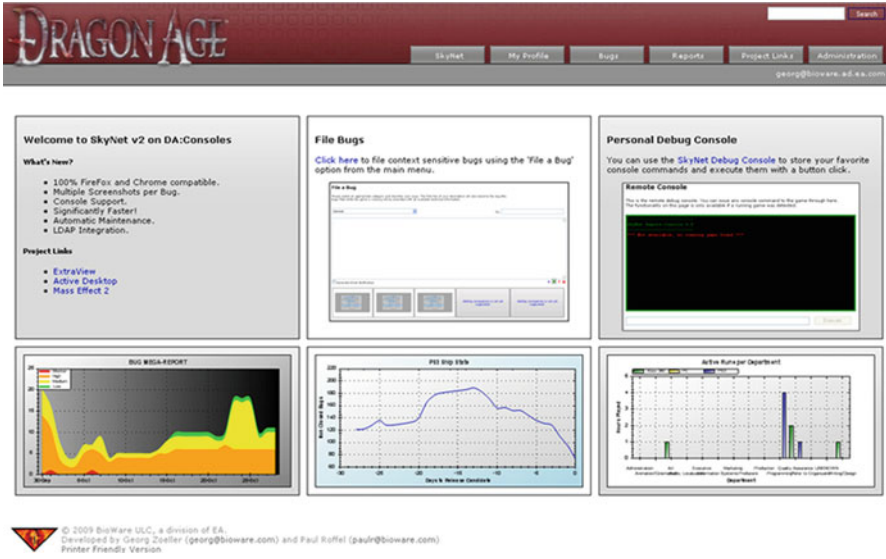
DRAGON AGE

Search

SkyNet | My Profile | Bugs | Reports | Project Links | Administration

georg@bioware.ad.ea.com

Welcome to SkyNet v2 on DA:Consoles

What's New?

- 100% FireFox and Chrome compatible.
- Multiple Screenshots per Bug.
- Console Support.
- Significantly Faster!
- Automatic Maintenance.
- LDAP Integration.

Project Links

- ExtraView
- Active Desktop
- Mass Effect 2

File Bugs

Click here to file context sensitive bugs using the 'File a Bug' option from the main menu.

File a Bug

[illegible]

Personal Debug Console

You can use the SkyNet Debug Console to store your favorite console commands and execute them with a button click.

Remote Console

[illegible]

Execute

BUG MEGA-REPORT

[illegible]

PID Ship Stats

Days to Release Candidate

Active Bugs per Department

Department

© 2009 BioWare ULC, a division of EA.
Developed by Georg Zoeller (georg@bioware.com) and Paul Roffel (paulr@bioware.com)
Printer Friendly Version